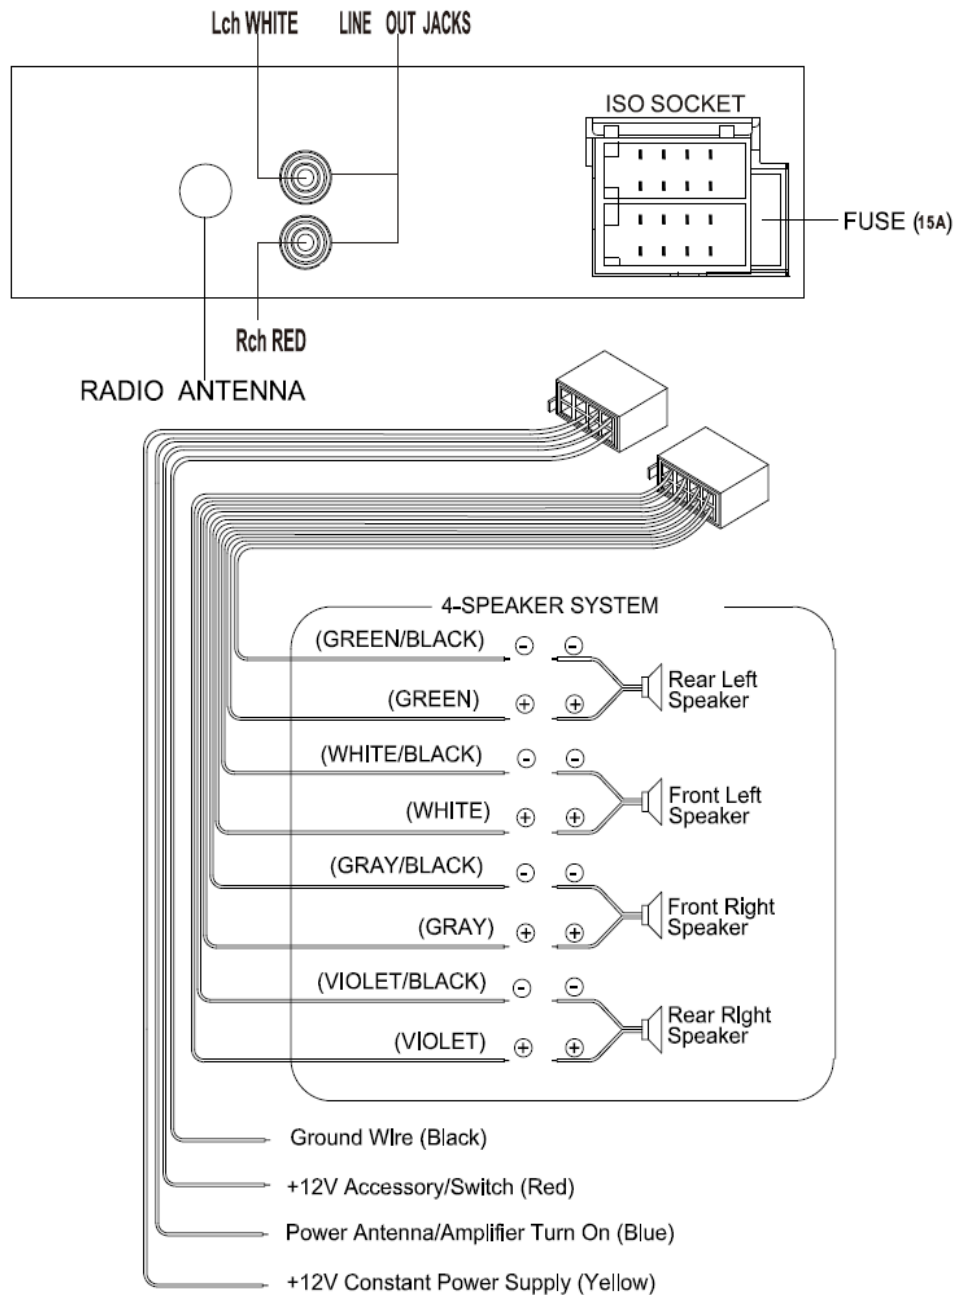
Lch WHITE LINE OUT JACKS

ISO SOCKET

FUSE (15A)

Rch RED

RADIO ANTENNA

4-SPEAKER SYSTEM

(GREEN/BLACK) ⊖ ⊖

(GREEN) ⊕ ⊕

Rear Left Speaker

(WHITE/BLACK) ⊖ ⊖

(WHITE) ⊕ ⊕

Front Left Speaker

(GRAY/BLACK) ⊖ ⊖

(GRAY) ⊕ ⊕

Front Right Speaker

(VIOLET/BLACK) ⊖ ⊖

(VIOLET) ⊕ ⊕

Rear Right Speaker

Ground Wire (Black)

+12V Accessory/Switch (Red)

Power Antenna/Amplifier Turn On (Blue)

+12V Constant Power Supply (Yellow)